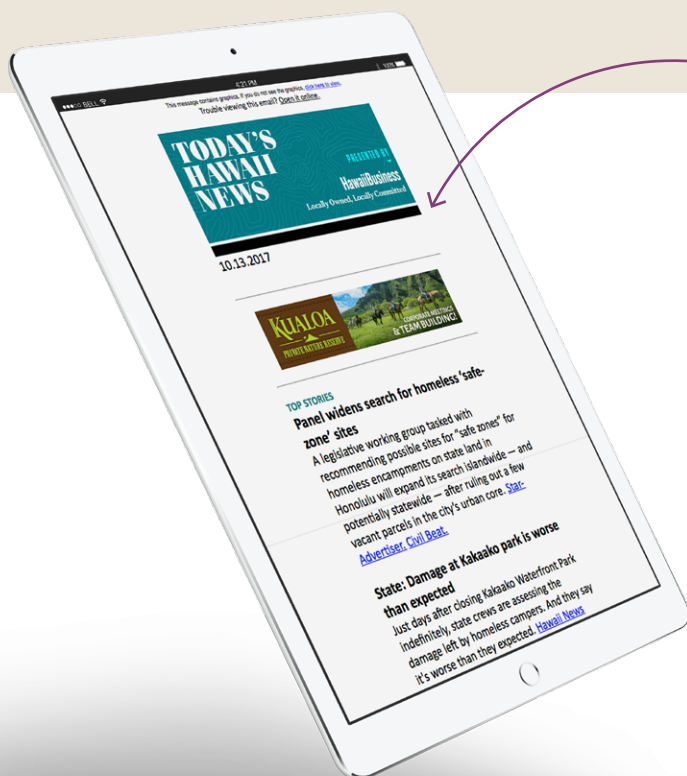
●●●○○ BELL
4:21 PM
100%

This message contains graphics. If you do not see the graphics, click here to view.
Trouble viewing this email? Open it online.

TODAY'S HAWAII NEWS
PRESENTED BY
HawaiiBusiness
Locally Owned, Locally Committed

10.13.2017

KUALOA
PRIVATE NATURE RESERVE
CORPORATE MEETINGS & TEAM BUILDING!

TOP STORIES
Panel widens search for homeless 'safe-zone' sites
A legislative working group tasked with recommending possible sites for "safe zones" for homeless encampments on state land in Honolulu will expand its search islandwide — and potentially statewide — after ruling out a few vacant parcels in the city's urban core. Star-Advertiser, Civil Beat.

State: Damage at Kakaako park is worse than expected
Just days after closing Kakaako Waterfront Park indefinitely, state crews are assessing the damage left by homeless campers. And they say it's worse than they expected. Hawaii News